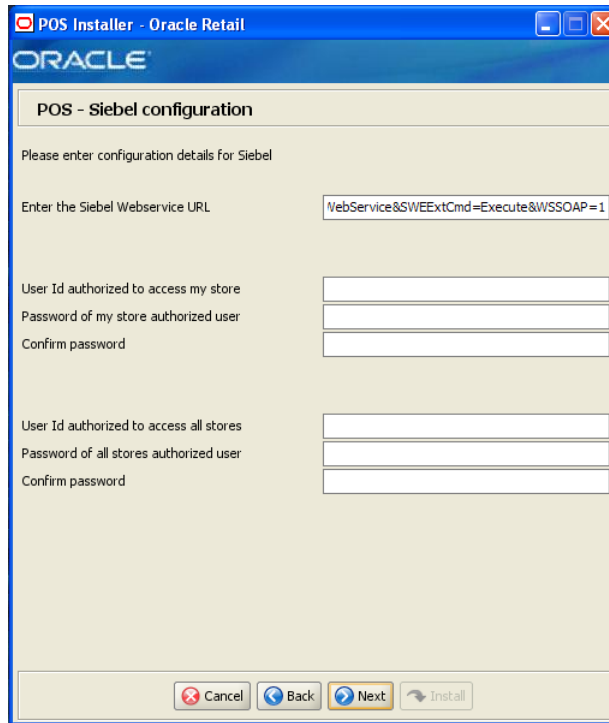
POS Installer - Oracle Retail

ORACLE

POS - Siebel configuration

Please enter configuration details for Siebel

Enter the Siebel Webservice URL

VebService&SWEExtCmd=Execute&WSSOAP=1

User Id authorized to access my store

Password of my store authorized user

Confirm password

User Id authorized to access all stores

Password of all stores authorized user

Confirm password

Cancel

Back

Next

Install